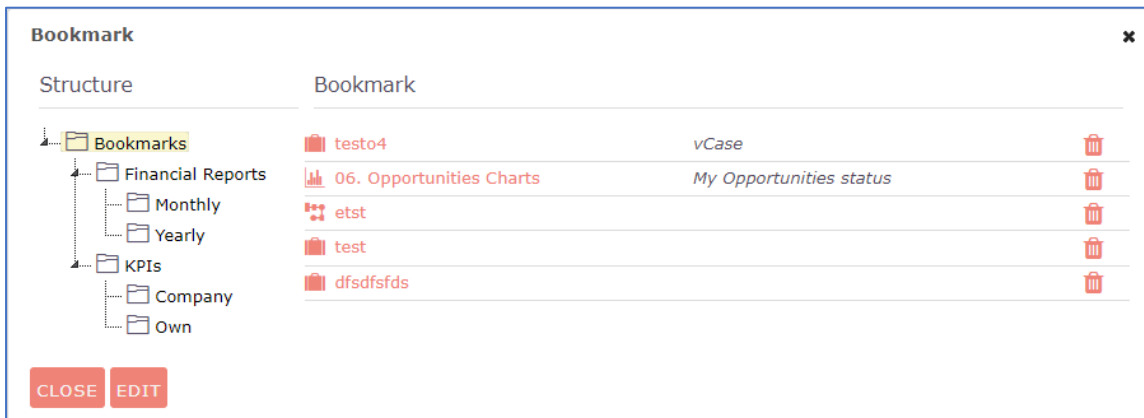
Bookmark

Structure

Bookmarks
Financial Reports
Monthly
Yearly
KPIs
Company
Own

Bookmark

| | |
|---|---|
| testo4 | vCase |
| 06. Opportunities Charts | My Opportunities status |
| etst | |
| test | |
| dfsdfsfds | |

CLOSE EDIT